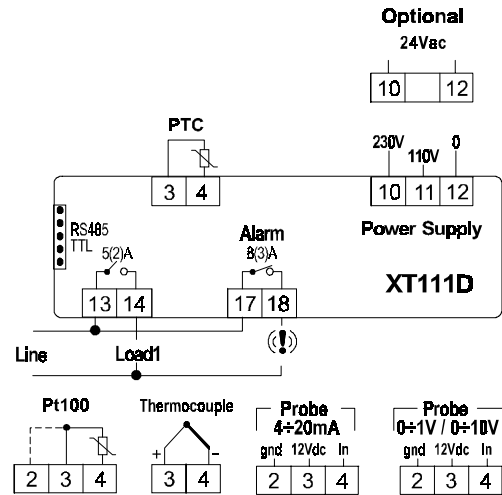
Optional
24Vac
10 12

PTC
3 4

230V 110V 0
10 11 12
Power Supply

RS485
TTL

5(2)A

Alarm
8(3)A

13 14 17 18

XT111D

Line
Load1

Pt100
2 3 4

Thermocouple
+ -
3 4

Probe
4÷20mA
gnd 12Vdc In
2 3 4

Probe
0÷1V / 0÷10V
gnd 12Vdc In
2 3 4